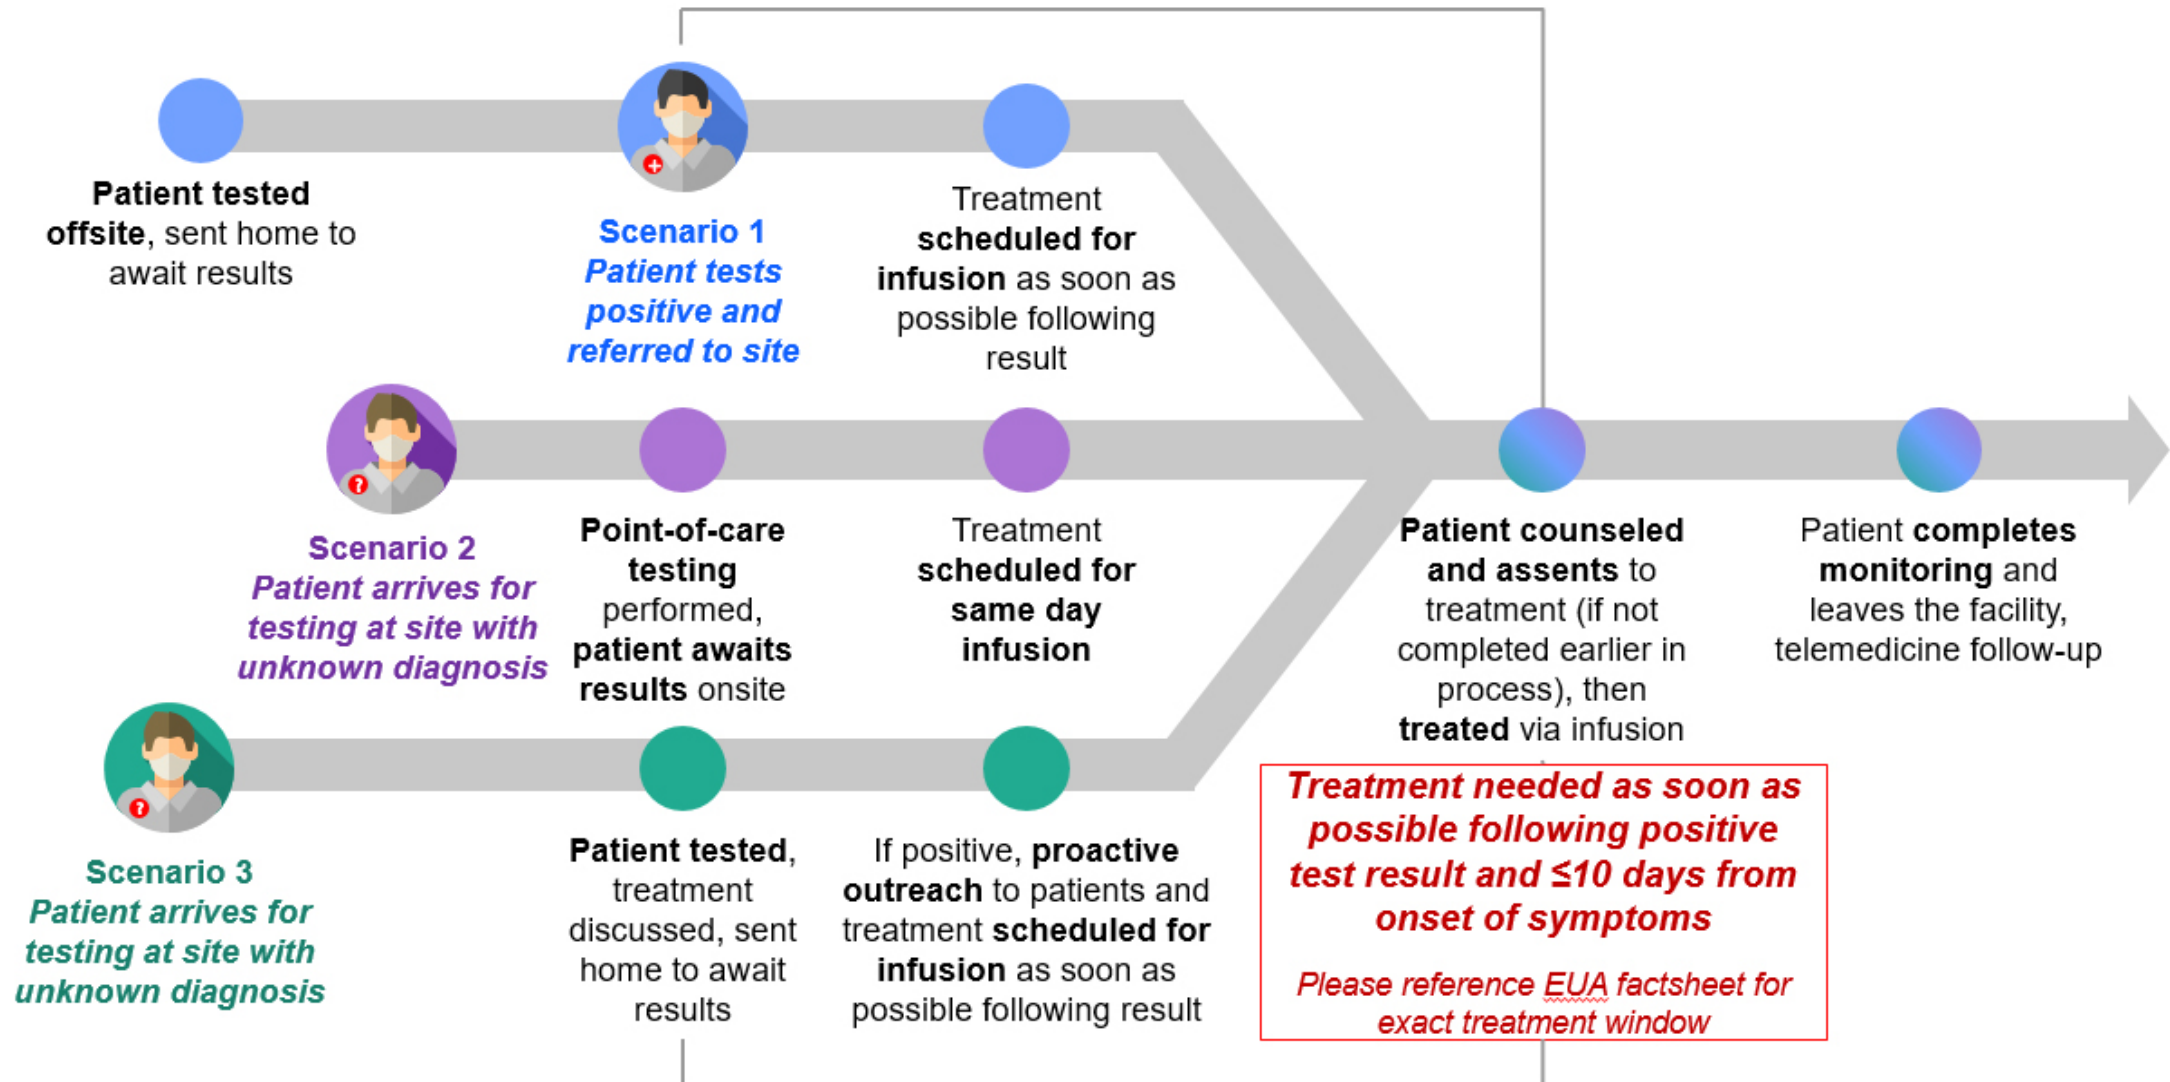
Patient tested offsite, sent home to await results

Scenario 1
Patient tests positive and referred to site

Treatment scheduled for infusion as soon as possible following result

Scenario 2
Patient arrives for testing at site with unknown diagnosis

Point-of-care testing performed, patient awaits results onsite

Treatment scheduled for same day infusion

Patient counseled and assents to treatment (if not completed earlier in process), then treated via infusion

Patient completes monitoring and leaves the facility, telemedicine follow-up

Scenario 3
Patient arrives for testing at site with unknown diagnosis

Patient tested, treatment discussed, sent home to await results

If positive, proactive outreach to patients and treatment scheduled for infusion as soon as possible following result

Treatment needed as soon as possible following positive test result and ≤10 days from onset of symptoms

Please reference EUA factsheet for exact treatment window